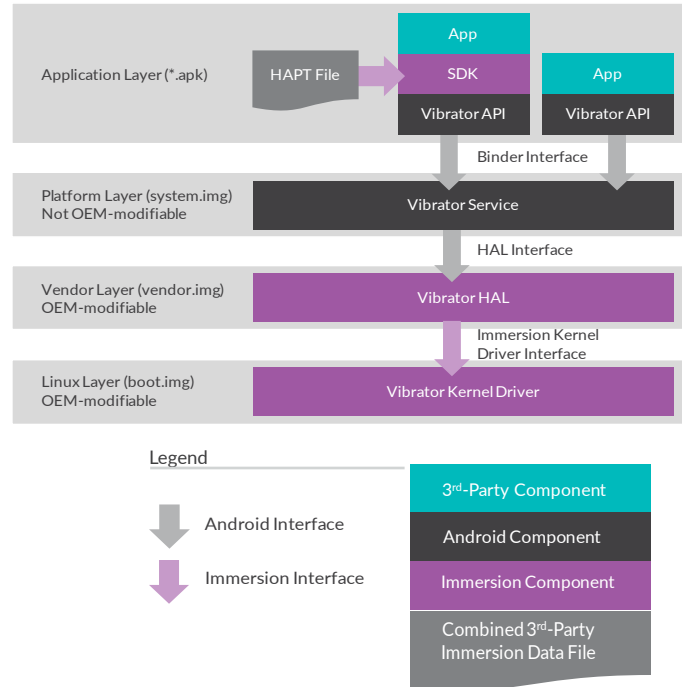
Application Layer (*.apk)

HAPT File

App

SDK

Vibrator API

App

Vibrator API

Binder Interface

Platform Layer (system.img)
Not OEM-modifiable

Vibrator Service

HAL Interface

Vendor Layer (vendor.img)
OEM-modifiable

Vibrator HAL

Immersion Kernel Driver Interface

Linux Layer (boot.img)
OEM-modifiable

Vibrator Kernel Driver

Legend

Android Interface

Immersion Interface

3$^{rd}$-Party Component

Android Component

Immersion Component

Combined 3$^{rd}$-Party Immersion Data File